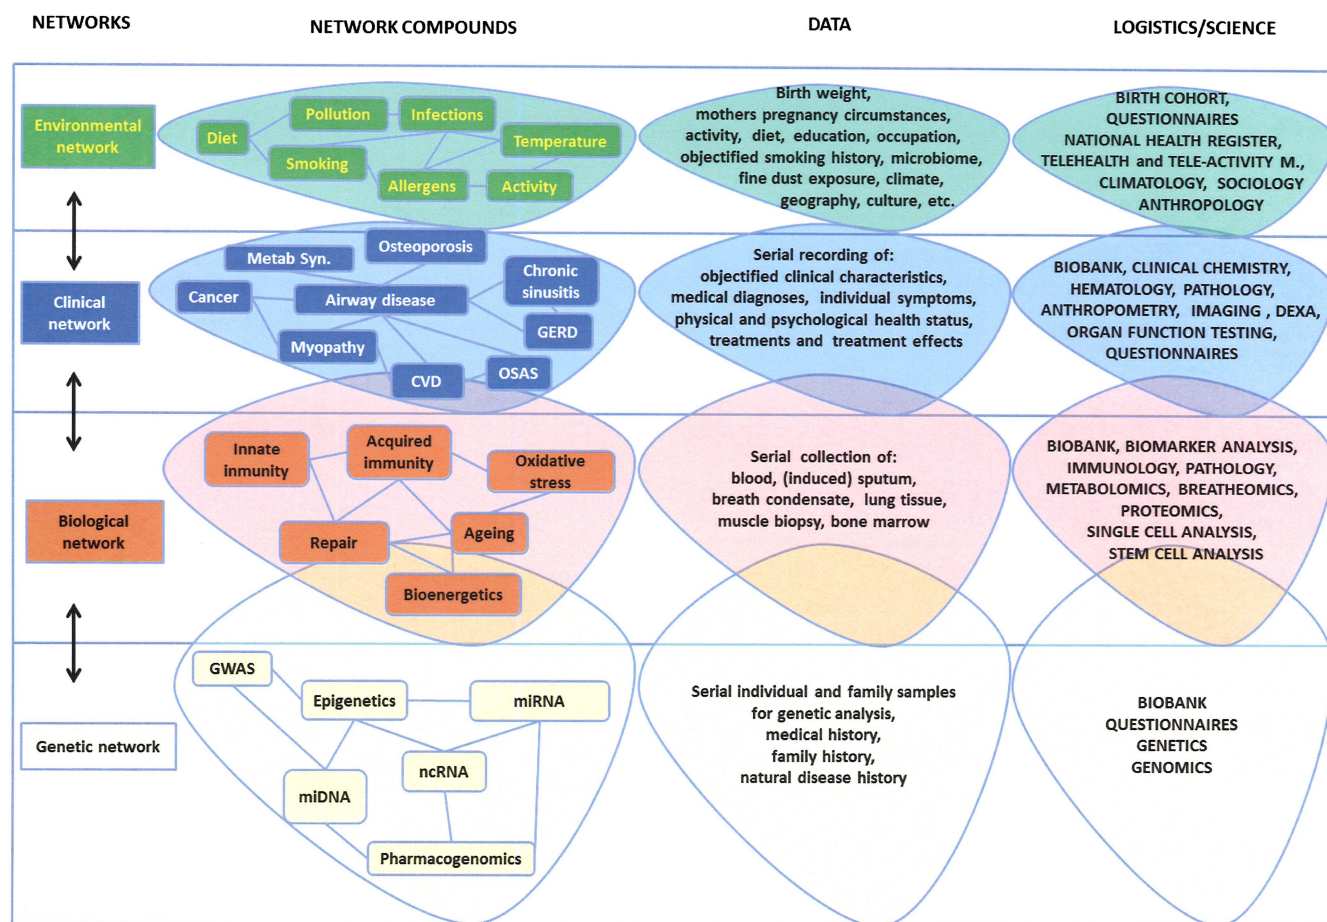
NETWORKS

NETWORK COMPOUNDS

DATA

LOGISTICS/SCIENCE

Environmental network

Diet
Pollution
Infections
Temperature
Smoking
Allergens
Activity

Birth weight, mothers pregnancy circumstances, activity, diet, education, occupation, objectified smoking history, microbiome, fine dust exposure, climate, geography, culture, etc.

BIRTH COHORT, QUESTIONNAIRES NATIONAL HEALTH REGISTER, TELEHEALTH and TELE-ACTIVITY M., CLIMATOLOGY, SOCIOLOGY ANTHROPOLOGY

Clinical network

Metab Syn.
Osteoporosis
Chronic sinusitis
Cancer
Airway disease
GERD
Myopathy
CVD
OSAS

Serial recording of: objectified clinical characteristics, medical diagnoses, individual symptoms, physical and psychological health status, treatments and treatment effects

BIOBANK, CLINICAL CHEMISTRY, HEMATOLOGY, PATHOLOGY, ANTHROPOMETRY, IMAGING , DEXA, ORGAN FUNCTION TESTING, QUESTIONNAIRES

Biological network

Innate inmunity
Acquired immunity
Oxidative stress
Ageing
Repair
Bioenergetics

Serial collection of: blood, (induced) sputum, breath condensate, lung tissue, muscle biopsy, bone marrow

BIOBANK, BIOMARKER ANALYSIS, IMMUNOLOGY, PATHOLOGY, METABOLOMICS, BREATHEOMICS, PROTEOMICS, SINGLE CELL ANALYSIS, STEM CELL ANALYSIS

Genetic network

GWAS
Epigenetics
miRNA
ncRNA
miDNA
Pharmacogenomics

Serial individual and family samples for genetic analysis, medical history, family history, natural disease history

BIOBANK QUESTIONNAIRES GENETICS GENOMICS